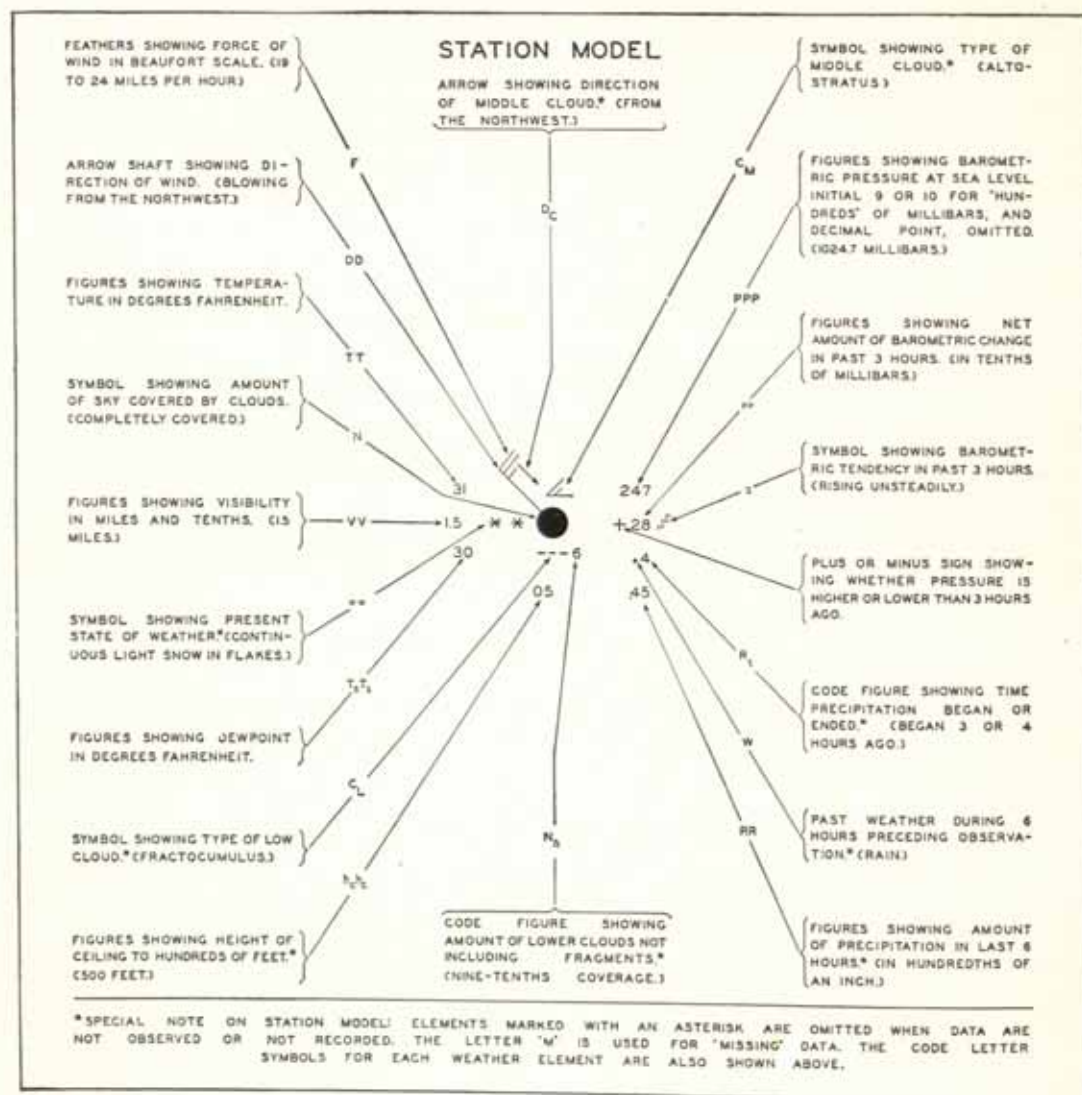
STATION MODEL

ARROW SHOWING DIRECTION OF MIDDLE CLOUD.* (FROM THE NORTHWEST.)

FEATHERS SHOWING FORCE OF WIND IN BEAUFORT SCALE. (19 TO 24 MILES PER HOUR)

ARROW SHAFT SHOWING DIRECTION OF WIND. (BLOWING FROM THE NORTHWEST.)

FIGURES SHOWING TEMPERATURE IN DEGREES FAHRENHEIT.

SYMBOL SHOWING AMOUNT OF SKY COVERED BY CLOUDS. (COMPLETELY COVERED.)

FIGURES SHOWING VISIBILITY IN MILES AND TENTHS. (1.5 MILES.)

SYMBOL SHOWING PRESENT STATE OF WEATHER.* (CONTINUOUS LIGHT SNOW IN FLAKES.)

FIGURES SHOWING DEWPOINT IN DEGREES FAHRENHEIT.

SYMBOL SHOWING TYPE OF LOW CLOUD.* (FRACTOCUMULUS.)

FIGURES SHOWING HEIGHT OF CEILING TO HUNDREDS OF FEET.* (500 FEET.)

SYMBOL SHOWING TYPE OF MIDDLE CLOUD.* (ALTO-STRATUS.)

FIGURES SHOWING BAROMETRIC PRESSURE AT SEA LEVEL. INITIAL 9 OR 10 FOR "HUNDREDS" OF MILLIBARS, AND DECIMAL POINT, OMITTED. (1024.7 MILLIBARS.)

FIGURES SHOWING NET AMOUNT OF BAROMETRIC CHANGE IN PAST 3 HOURS. (IN TENTHS OF MILLIBARS.)

SYMBOL SHOWING BAROMETRIC TENDENCY IN PAST 3 HOURS. (RISING UNSTEADILY.)

PLUS OR MINUS SIGN SHOWING WHETHER PRESSURE IS HIGHER OR LOWER THAN 3 HOURS AGO.

CODE FIGURE SHOWING TIME PRECIPITATION BEGAN OR ENDED.* (BEGAN 3 OR 4 HOURS AGO.)

PAST WEATHER DURING 6 HOURS PRECEDING OBSERVATION.* (RAIN.)

FIGURES SHOWING AMOUNT OF PRECIPITATION IN LAST 6 HOURS.* (IN HUNDREDTHS OF AN INCH.)

CODE FIGURE SHOWING AMOUNT OF LOWER CLOUDS NOT INCLUDING FRAGMENTS.* (NINE-TENTHS COVERAGE.)

F
DD
TT
N
VV
$T_dT_d$
$C_L$
$h_ch_c$
$D_c$
$C_M$
PPP
pp
a
$R_t$
W
RR
$N_h$

31
1.5
30
05
6
247
+28
4
45

*SPECIAL NOTE ON STATION MODEL: ELEMENTS MARKED WITH AN ASTERISK ARE OMITTED WHEN DATA ARE NOT OBSERVED OR NOT RECORDED. THE LETTER "M" IS USED FOR "MISSING" DATA. THE CODE LETTER SYMBOLS FOR EACH WEATHER ELEMENT ARE ALSO SHOWN ABOVE.